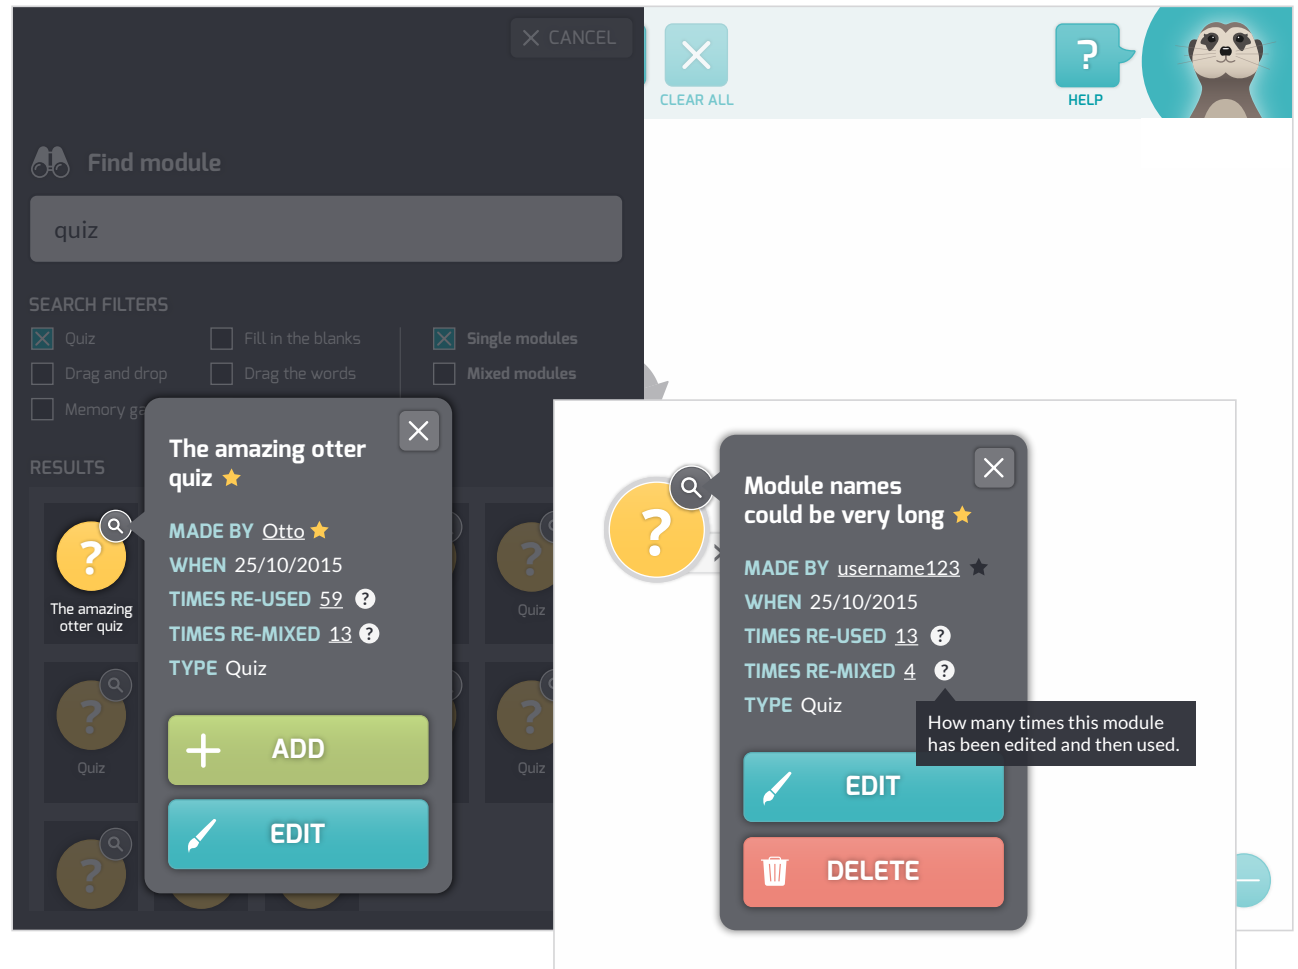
CANCEL

CLEAR ALL

HELP

Find module

quiz

SEARCH FILTERS

Quiz

Fill in the blanks

Single modules

Drag and drop

Drag the words

Mixed modules

Memory ga

RESULTS

The amazing otter quiz

Quiz

Quiz

Quiz

Quiz

The amazing otter quiz ★

MADE BY Otto ★

WHEN 25/10/2015

TIMES RE-USED 59

TIMES RE-MIXED 13

TYPE Quiz

ADD

EDIT

Module names could be very long ★

MADE BY username123 ★

WHEN 25/10/2015

TIMES RE-USED 13

TIMES RE-MIXED 4

TYPE Quiz

How many times this module has been edited and then used.

EDIT

DELETE